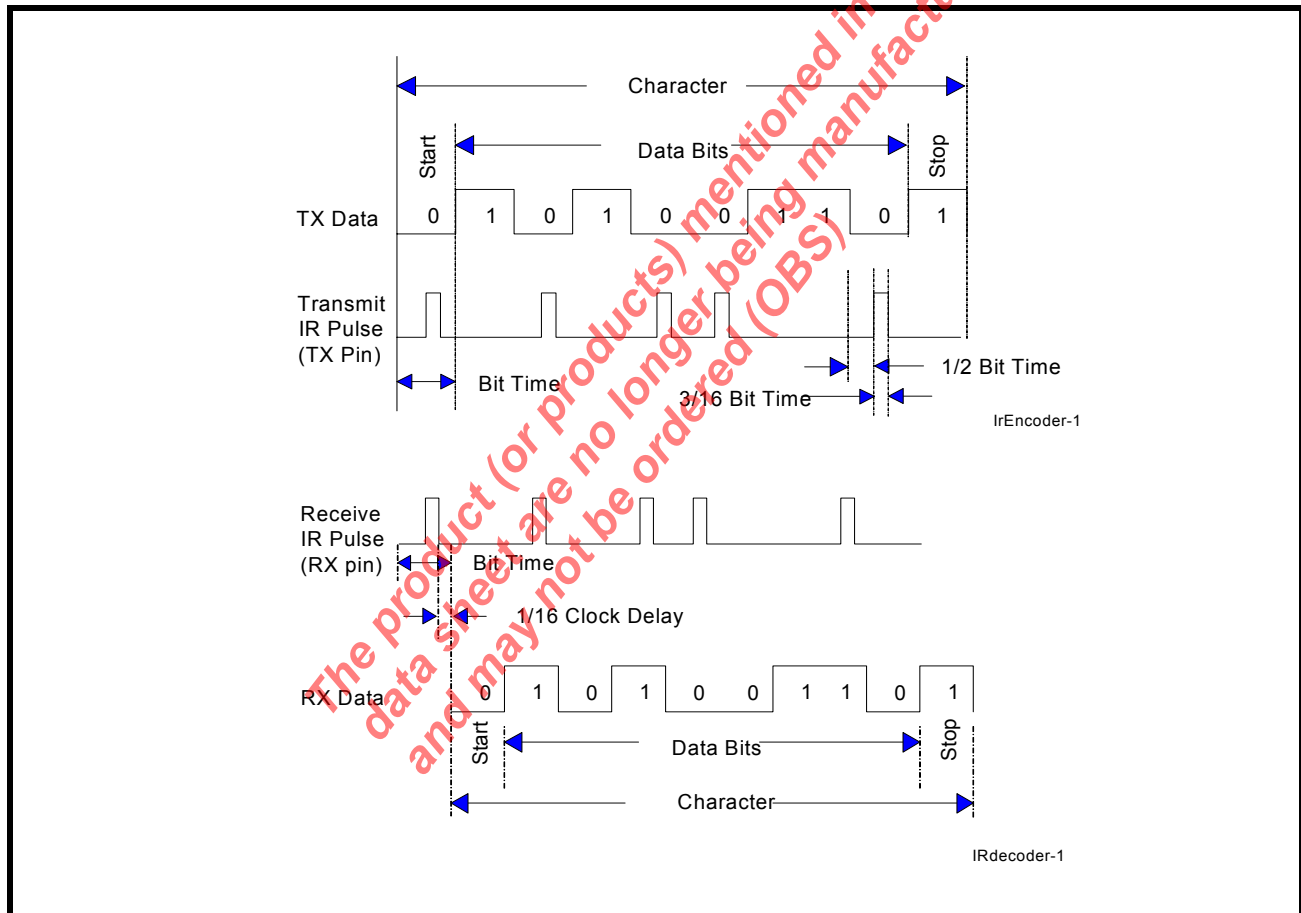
Character

Start

Data Bits

Stop

TX Data 0 1 0 1 0 0 1 1 0 1

Transmit IR Pulse (TX Pin)

Bit Time

1/2 Bit Time

3/16 Bit Time

IrEncoder-1

Receive IR Pulse (RX pin)

Bit Time

1/16 Clock Delay

RX Data 0 1 0 1 0 0 1 1 0 1

Start

Data Bits

Stop

Character

IRdecoder-1

The product (or products) mentioned in this data sheet are no longer being manufactured and may not be ordered (OBS)